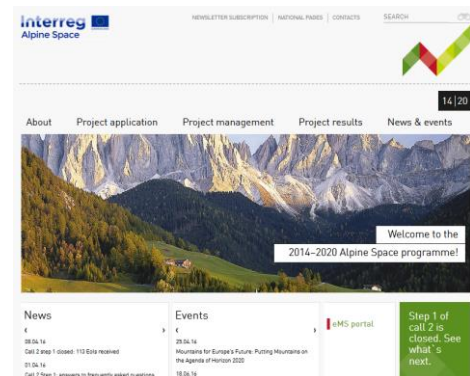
Interreg
Alpine Space

NEWSLETTER SUBSCRIPTION | NATIONAL PAGES | CONTACTS

SEARCH

14|20

About Project application Project management Project results News & events

Welcome to the
2014–2020 Alpine Space programme!

News
‹ ›
08.04.16
Call 2 step 1 closed: 113 EoIs received
01.04.16
Call 2 Step 1: answers to frequently asked questions

Events
‹ ›
25.04.16
Mountains for Europe's Future: Putting Mountains on the Agenda of Horizon 2020
18.04.16

eMS portal

Step 1 of call 2 is closed. See what´s next.